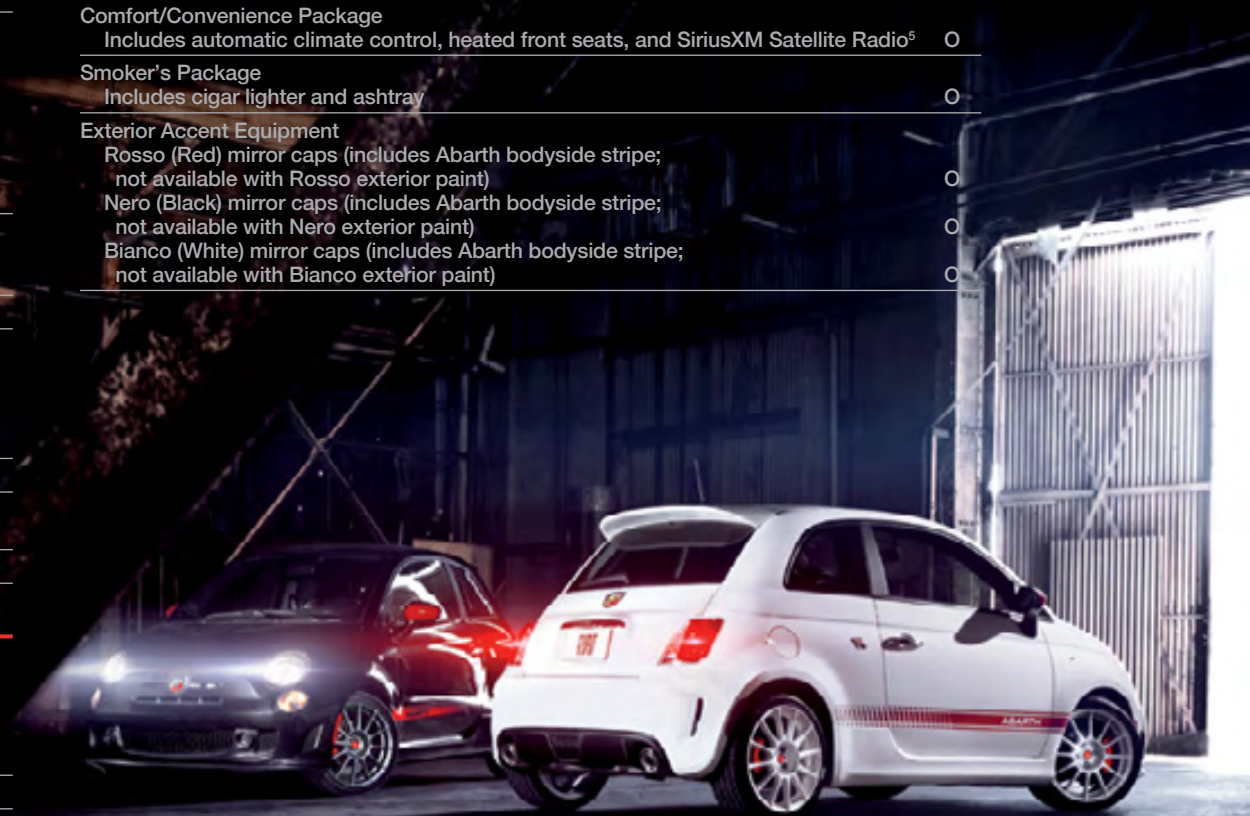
| | |
|---|---|
| Comfort/Convenience Package | |
| Includes automatic climate control, heated front seats, and SiriusXM Satellite Radio$^5$ | O |
| Smoker's Package | |
| Includes cigar lighter and ashtray | O |
| Exterior Accent Equipment | |
| Rosso (Red) mirror caps (includes Abarth bodyside stripe; not available with Rosso exterior paint) | O |
| Nero (Black) mirror caps (includes Abarth bodyside stripe; not available with Nero exterior paint) | O |
| Bianco (White) mirror caps (includes Abarth bodyside stripe; not available with Bianco exterior paint) | O |

ABARTH